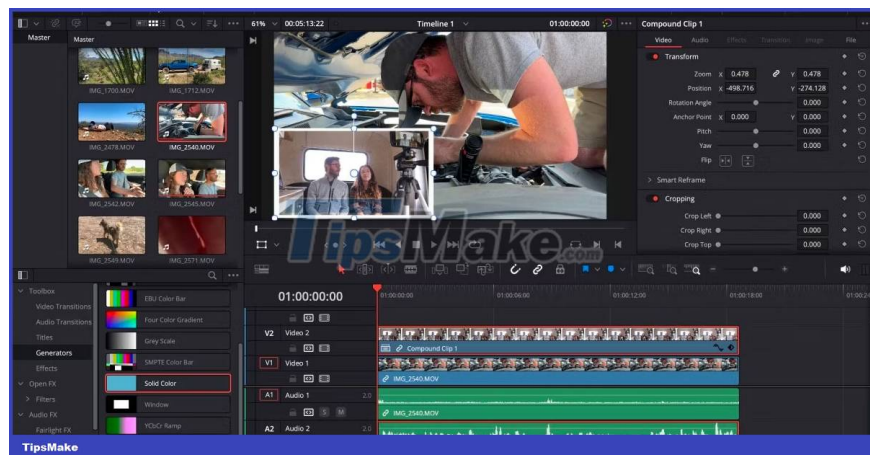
Master

Master

IMG_1700.MOV

IMG_1712.MOV

IMG_2478.MOV

IMG_2540.MOV

IMG_2542.MOV

IMG_2545.MOV

IMG_2549.MOV

IMG_2571.MOV

61% 00:05:13:22

Timeline 1

01:00:00:00

Compound Clip 1

Video Audio Effects Transition Image File

Transform

Zoom X 0.478 Y 0.478

Position X -498.716 Y -274.128

Rotation Angle 0.000

Anchor Point X 0.000 Y 0.000

Pitch 0.000

Yaw 0.000

Flip

Smart Reframe

Cropping

Crop Left 0.000

Crop Right 0.000

Crop Top 0.000

TipsMake.com

Toolbox

Video Transitions

Audio Transitions

Titles

Generators

Effects

Open FX

Filters

Audio FX

Fairlight FX

EBU Color Bar

Four Color Gradient

Grey Scale

SMPTE Color Bar

Solid Color

Window

YCbCr Ramp

01:00:00:00

01:00:00:00

01:00:06:00

01:00:12:00

01:00:18:00

01:00:24

V2 Video 2

Compound Clip 1

V1 Video 1

IMG_2540.MOV

A1 Audio 1 2.0

IMG_2540.MOV

A2 Audio 2 2.0

TipsMake